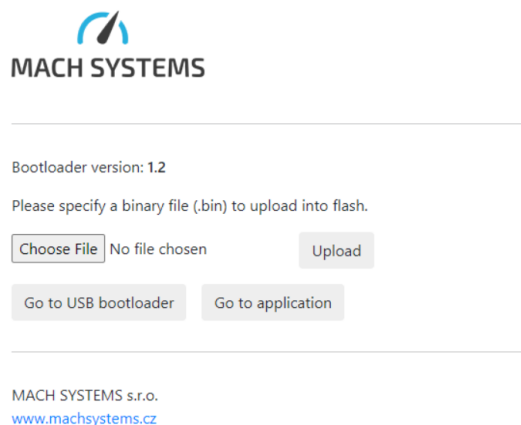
MACH SYSTEMS

Bootloader version: 1.2

Please specify a binary file (.bin) to upload into flash.

Choose File No file chosen

Upload

Go to USB bootloader

Go to application

MACH SYSTEMS s.r.o.
www.machsystems.cz